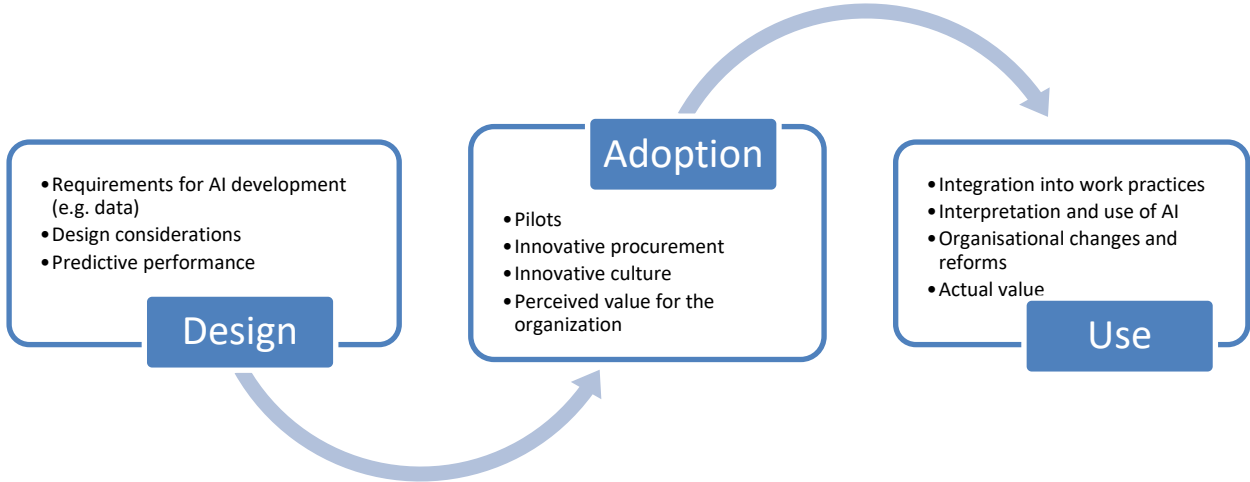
• Requirements for AI development (e.g. data)
• Design considerations
• Predictive performance

Design

Adoption

• Pilots
• Innovative procurement
• Innovative culture
• Perceived value for the organization

• Integration into work practices
• Interpretation and use of AI
• Organisational changes and reforms
• Actual value

Use